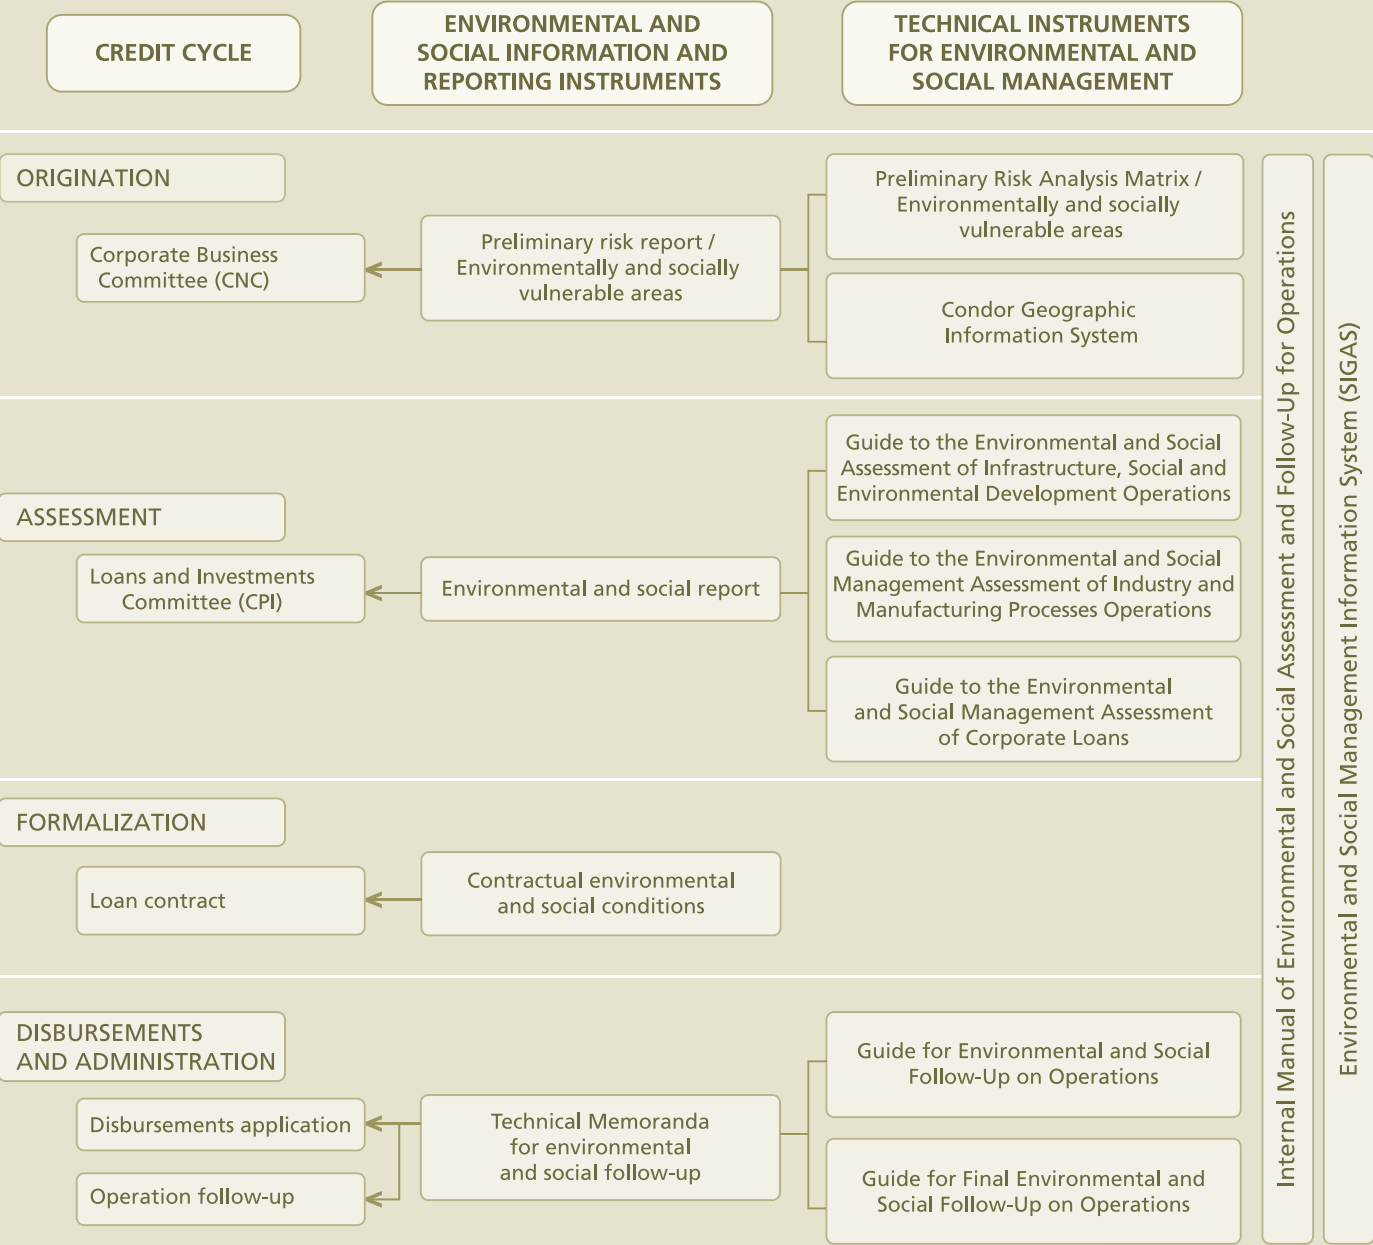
CREDIT CYCLE

ENVIRONMENTAL AND SOCIAL INFORMATION AND REPORTING INSTRUMENTS

TECHNICAL INSTRUMENTS FOR ENVIRONMENTAL AND SOCIAL MANAGEMENT

ORIGINATION

Corporate Business Committee (CNC)

Preliminary risk report / Environmentally and socially vulnerable areas

Preliminary Risk Analysis Matrix / Environmentally and socially vulnerable areas

Condor Geographic Information System

ASSESSMENT

Loans and Investments Committee (CPI)

Environmental and social report

Guide to the Environmental and Social Assessment of Infrastructure, Social and Environmental Development Operations

Guide to the Environmental and Social Management Assessment of Industry and Manufacturing Processes Operations

Guide to the Environmental and Social Management Assessment of Corporate Loans

FORMALIZATION

Loan contract

Contractual environmental and social conditions

DISBURSEMENTS AND ADMINISTRATION

Disbursements application

Operation follow-up

Technical Memoranda for environmental and social follow-up

Guide for Environmental and Social Follow-Up on Operations

Guide for Final Environmental and Social Follow-Up on Operations

Internal Manual of Environmental and Social Assessment and Follow-Up for Operations

Environmental and Social Management Information System (SIGAS)